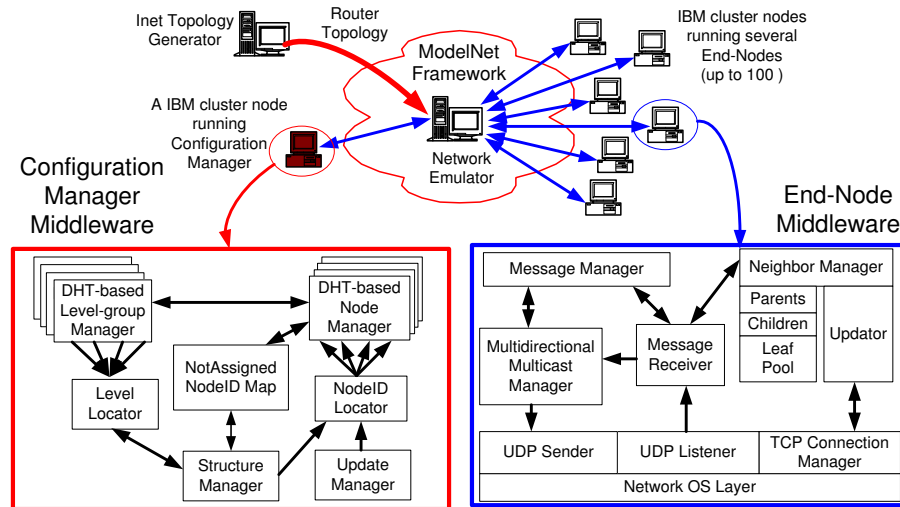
Inet Topology Generator

Router Topology

ModelNet Framework

IBM cluster nodes running several End-Nodes (up to 100 )

A IBM cluster node running Configuration Manager

Network Emulator

Configuration Manager Middleware

End-Node Middleware

DHT-based Level-group Manager

DHT-based Node Manager

NotAssigned NodeID Map

Level Locator

NodeID Locator

Structure Manager

Update Manager

Message Manager

Neighbor Manager

Parents

Children

Leaf Pool

Updator

Multidirectional Multicast Manager

Message Receiver

UDP Sender

UDP Listener

TCP Connection Manager

Network OS Layer